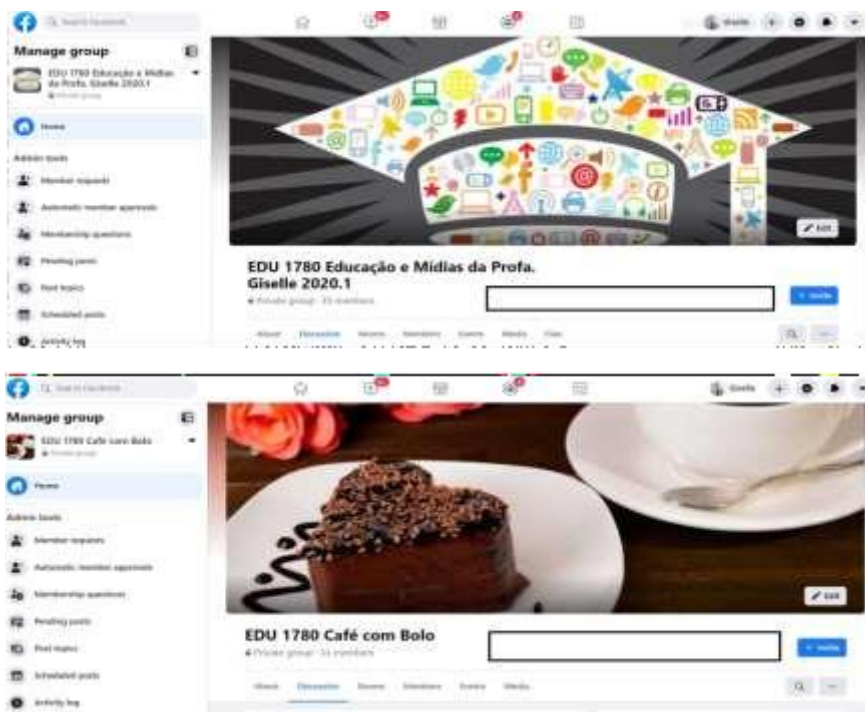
Search Facebook

Manage group

EDU 1780 Educação e Mídias da Profa. Giselle 2020.1
Private group

Home

Admin tools

Member requests

Automatic member approvals

Membership questions

Pending posts

Post topics

Scheduled posts

Activity log

Giselle

Edit

EDU 1780 Educação e Mídias da Profa. Giselle 2020.1

Private group · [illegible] members

Invite

About Discussion Rooms Members Events Media Files

Search Facebook

Manage group

EDU 1780 Café com Bolo
Private group

Home

Admin tools

Member requests

Automatic member approvals

Membership questions

Pending posts

Post topics

Scheduled posts

Activity log

Giselle

Edit

EDU 1780 Café com Bolo

Private group · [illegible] members

Invite

About Discussion Rooms Members Events Media